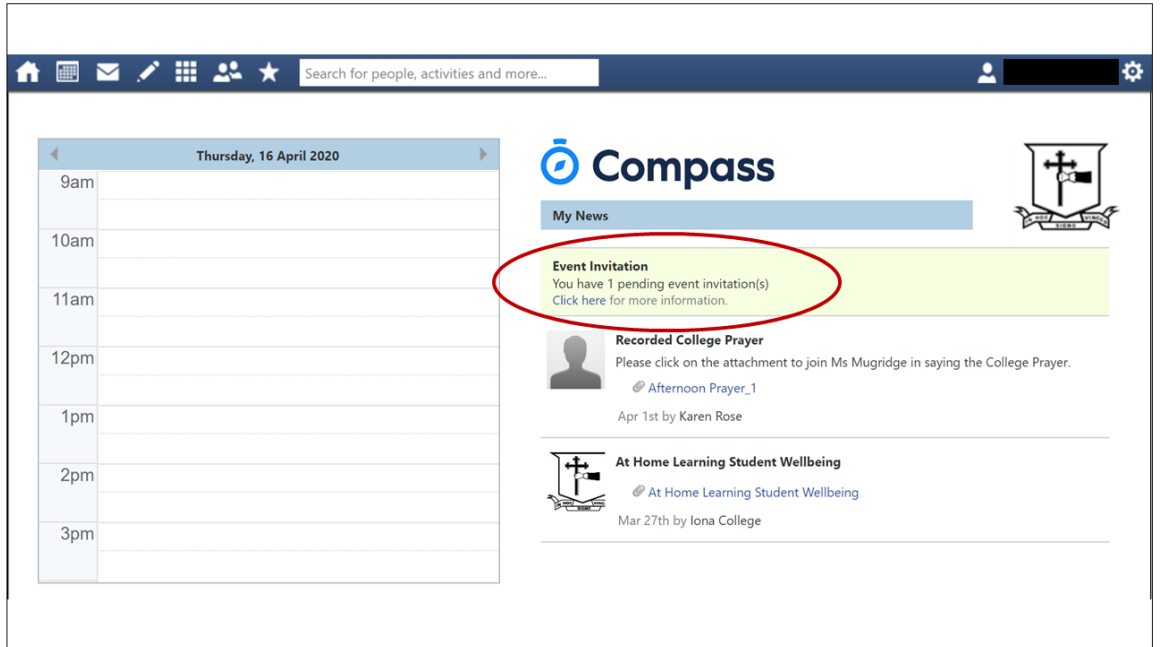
Search for people, activities and more...

Thursday, 16 April 2020

9am

10am

11am

12pm

1pm

2pm

3pm

Compass

My News

IN HOC SIGNO VINCES

Event Invitation
You have 1 pending event invitation(s)
Click here for more information.

Recorded College Prayer
Please click on the attachment to join Ms Mugridge in saying the College Prayer.
Afternoon Prayer_1
Apr 1st by Karen Rose

At Home Learning Student Wellbeing
At Home Learning Student Wellbeing
Mar 27th by Iona College